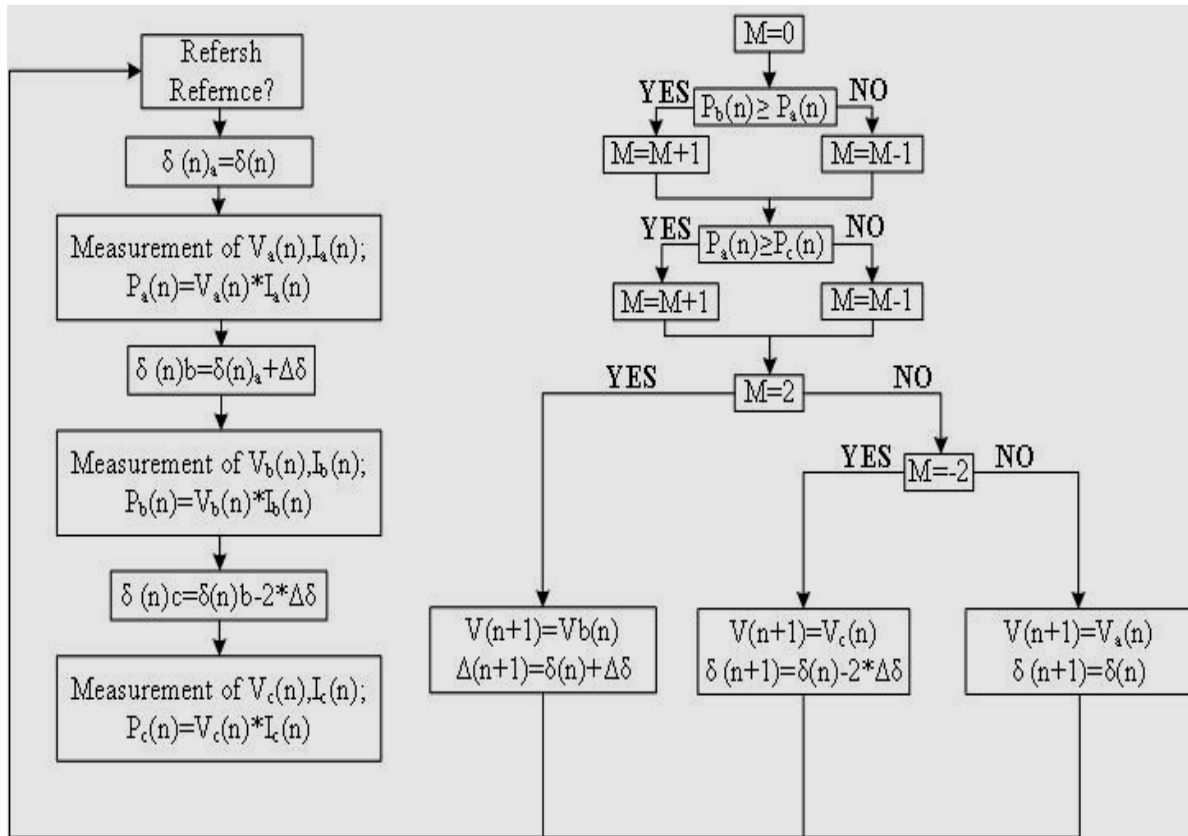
Refersh Refernce?

$\delta(n)_a=\delta(n)$

Measurement of $V_a(n), I_a(n)$; $P_a(n)=V_a(n)*I_a(n)$

$\delta(n)b=\delta(n)_a+\Delta\delta$

Measurement of $V_b(n), I_b(n)$; $P_b(n)=V_b(n)*I_b(n)$

$\delta(n)c=\delta(n)b-2*\Delta\delta$

Measurement of $V_c(n), I_c(n)$; $P_c(n)=V_c(n)*I_c(n)$

M=0

YES $P_b(n)\geq P_a(n)$ NO

M=M+1

M=M-1

YES $P_a(n)\geq P_c(n)$ NO

M=M+1

M=M-1

YES M=2 NO

YES M=-2 NO

$V(n+1)=Vb(n)$
$\Delta(n+1)=\delta(n)+\Delta\delta$

$V(n+1)=V_c(n)$
$\delta(n+1)=\delta(n)-2*\Delta\delta$

$V(n+1)=V_a(n)$
$\delta(n+1)=\delta(n)$